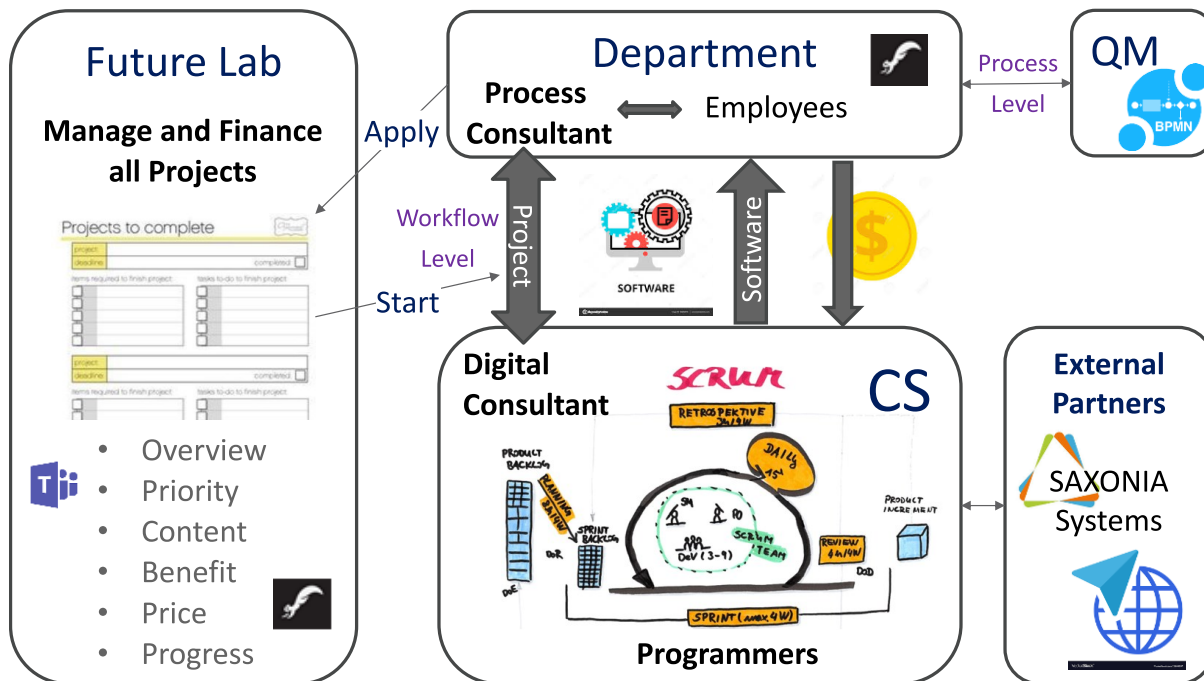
Future Lab

Manage and Finance all Projects

Projects to complete

project:
deadline
completed
items required to finish project:
tasks to do to finish project:

project:
deadline
completed
items required to finish project:
tasks to do to finish project:

- Overview
- Priority
- Content
- Benefit
- Price
- Progress

Apply

Workflow Level

Start

Department

Process Consultant

Employees

Process Level

QM

BPMN

Project

SOFTWARE

Software

Digital Consultant

SCRUM

CS

RETROSPEKTIVE 3H/1W

DAILY 15'

PRODUCT BACKLOG

PLANNING 2H/1W

SPRINT BACKLOG

DoR

DoE

SM

PO

DEV (3-9)

SCRUM TEAM

REVIEW 4H/1W

PRODUCT INCREMENT

DoD

SPRINT (max. 4W)

Programmers

External Partners

SAXONIA Systems